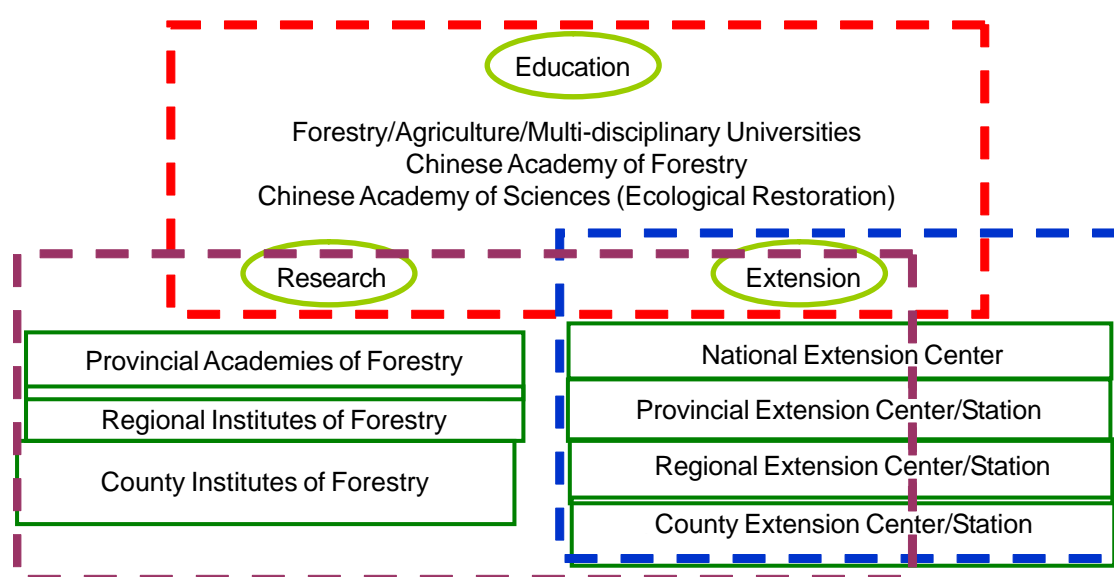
Education

Forestry/Agriculture/Multi-disciplinary Universities
Chinese Academy of Forestry
Chinese Academy of Sciences (Ecological Restoration)

Research

Extension

Provincial Academies of Forestry

Regional Institutes of Forestry

County Institutes of Forestry

National Extension Center

Provincial Extension Center/Station

Regional Extension Center/Station

County Extension Center/Station